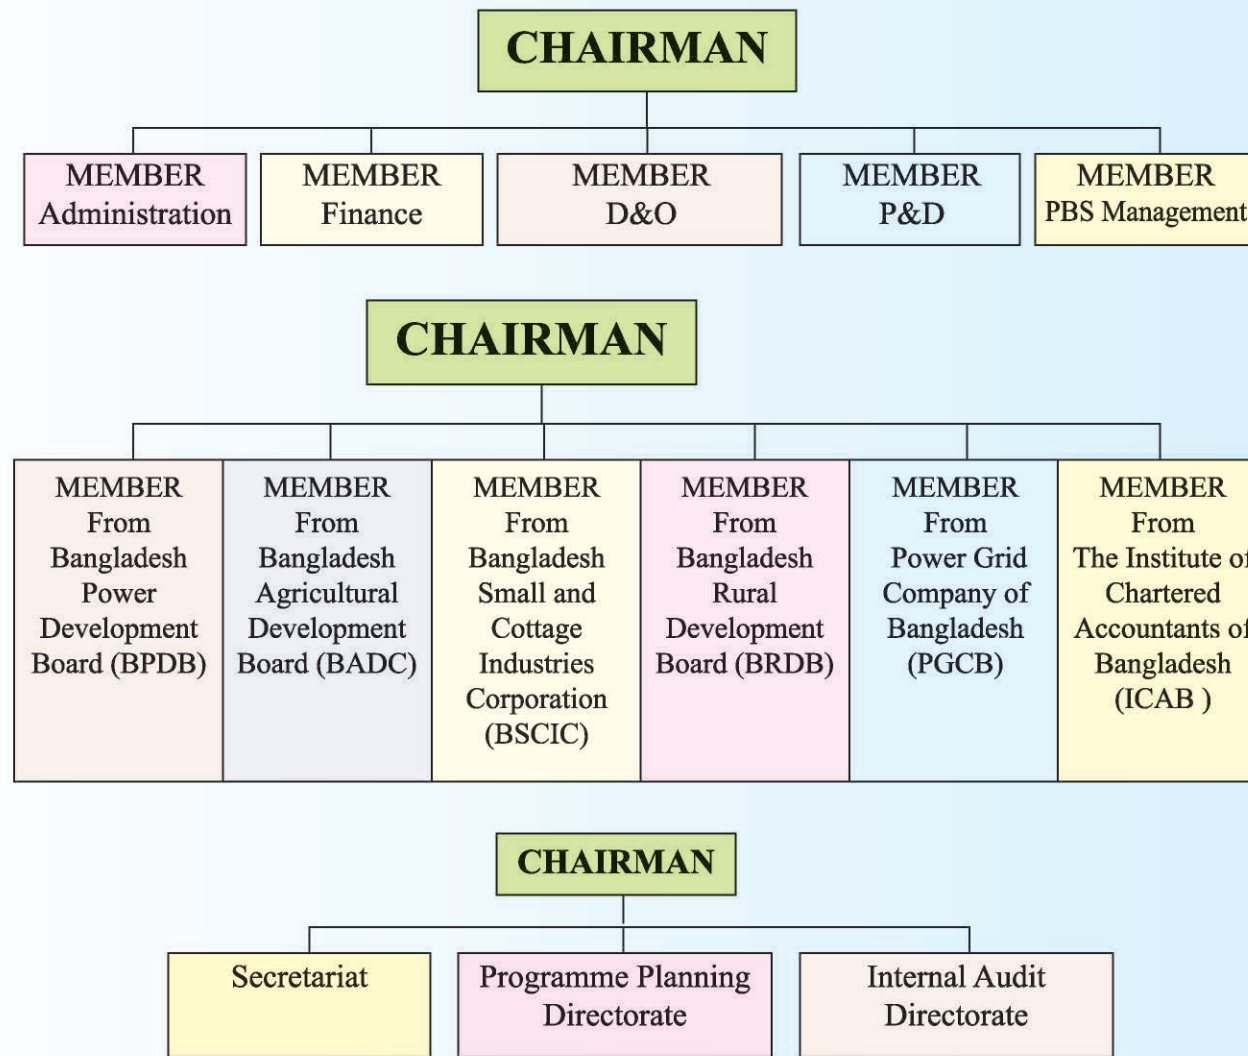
CHAIRMAN

MEMBER Administration

MEMBER Finance

MEMBER D&O

MEMBER P&D

MEMBER PBS Management

CHAIRMAN

MEMBER From Bangladesh Power Development Board (BPDB)

MEMBER From Bangladesh Agricultural Development Board (BADC)

MEMBER From Bangladesh Small and Cottage Industries Corporation (BSCIC)

MEMBER From Bangladesh Rural Development Board (BRDB)

MEMBER From Power Grid Company of Bangladesh (PGCB)

MEMBER From The Institute of Chartered Accountants of Bangladesh (ICAB )

CHAIRMAN

Secretariat

Programme Planning Directorate

Internal Audit Directorate